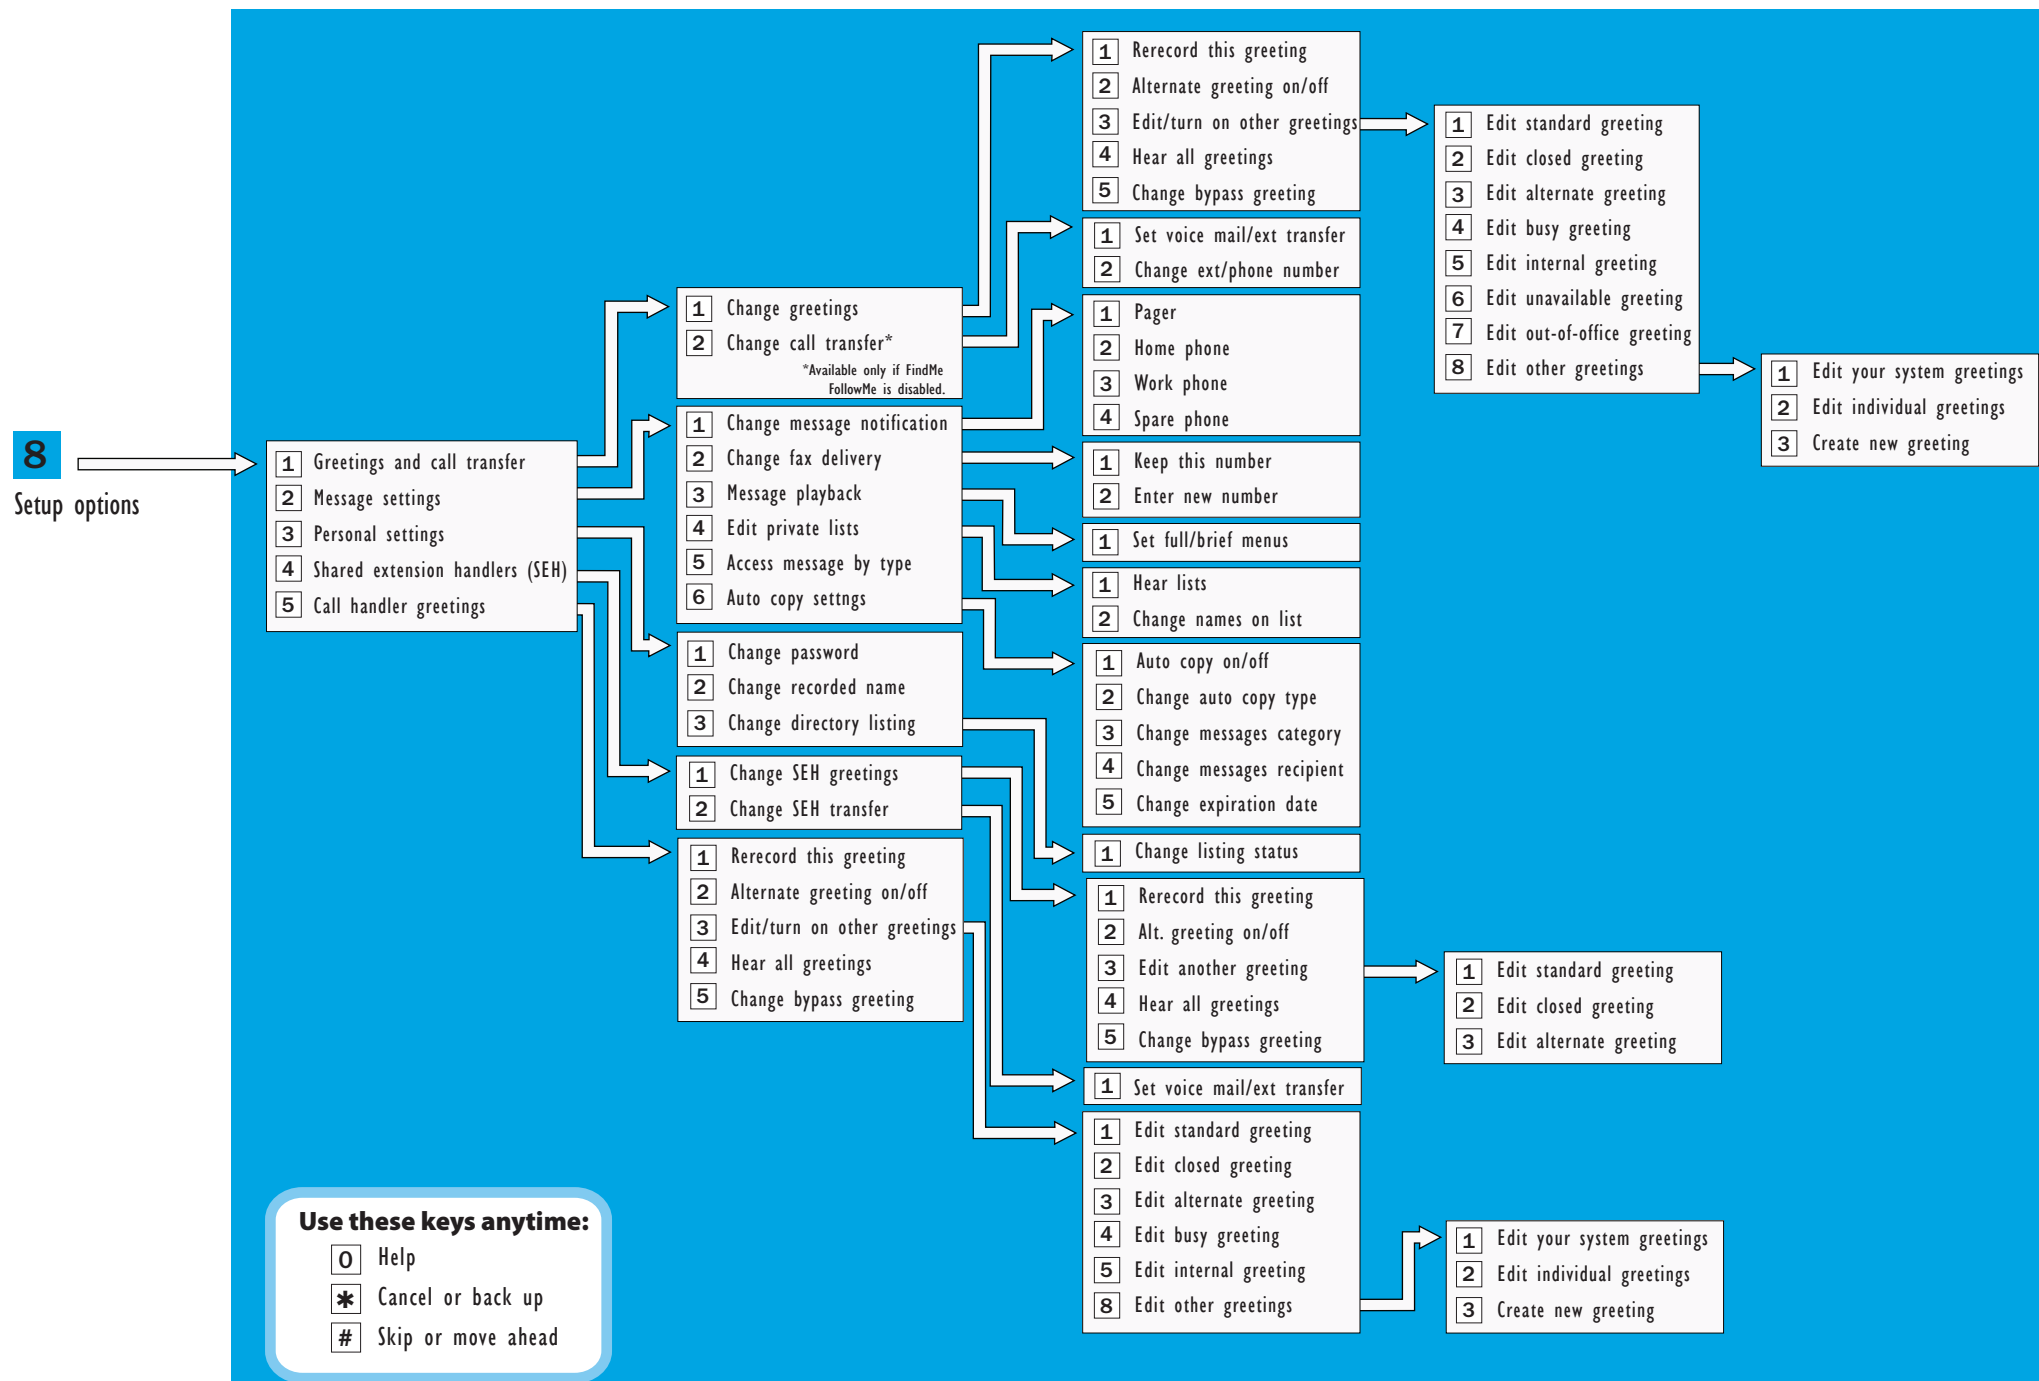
8
Setup options

1 Greetings and call transfer
2 Message settings
3 Personal settings
4 Shared extension handlers (SEH)
5 Call handler greetings

1 Change greetings
2 Change call transfer*
*Available only if FindMe FollowMe is disabled.

1 Change message notification
2 Change fax delivery
3 Message playback
4 Edit private lists
5 Access message by type
6 Auto copy settngs

1 Change password
2 Change recorded name
3 Change directory listing

1 Change SEH greetings
2 Change SEH transfer

1 Rerecord this greeting
2 Alternate greeting on/off
3 Edit/turn on other greetings
4 Hear all greetings
5 Change bypass greeting

1 Rerecord this greeting
2 Alternate greeting on/off
3 Edit/turn on other greetings
4 Hear all greetings
5 Change bypass greeting

1 Set voice mail/ext transfer
2 Change ext/phone number

1 Pager
2 Home phone
3 Work phone
4 Spare phone

1 Keep this number
2 Enter new number

1 Set full/brief menus

1 Hear lists
2 Change names on list

1 Auto copy on/off
2 Change auto copy type
3 Change messages category
4 Change messages recipient
5 Change expiration date

1 Change listing status

1 Rerecord this greeting
2 Alt. greeting on/off
3 Edit another greeting
4 Hear all greetings
5 Change bypass greeting

1 Set voice mail/ext transfer

1 Edit standard greeting
2 Edit closed greeting
3 Edit alternate greeting
4 Edit busy greeting
5 Edit internal greeting
8 Edit other greetings

1 Edit standard greeting
2 Edit closed greeting
3 Edit alternate greeting
4 Edit busy greeting
5 Edit internal greeting
6 Edit unavailable greeting
7 Edit out-of-office greeting
8 Edit other greetings

1 Edit your system greetings
2 Edit individual greetings
3 Create new greeting

1 Edit standard greeting
2 Edit closed greeting
3 Edit alternate greeting

1 Edit your system greetings
2 Edit individual greetings
3 Create new greeting

Use these keys anytime:
0 Help
✱ Cancel or back up
# Skip or move ahead